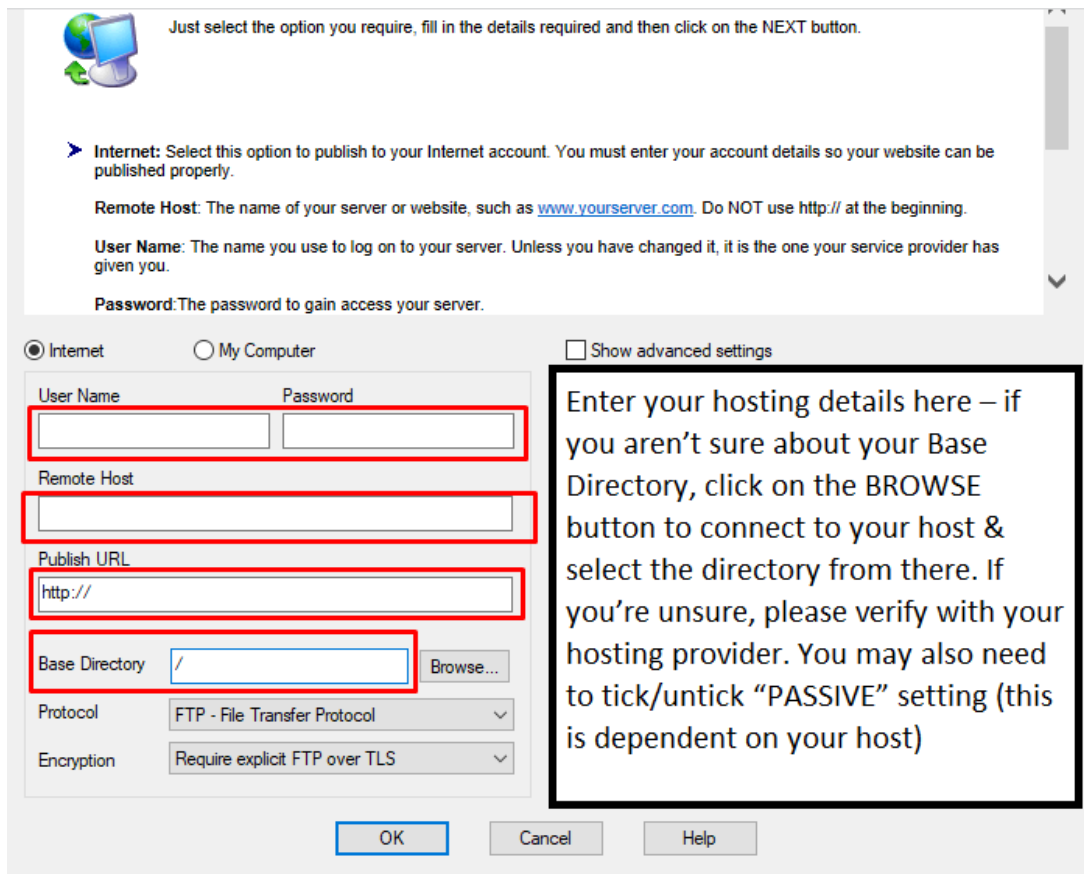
Just select the option you require, fill in the details required and then click on the NEXT button.

**Internet:** Select this option to publish to your Internet account. You must enter your account details so your website can be published properly.

**Remote Host**: The name of your server or website, such as www.yourserver.com. Do NOT use http:// at the beginning.

**User Name**: The name you use to log on to your server. Unless you have changed it, it is the one your service provider has given you.

**Password**:The password to gain access your server.

Internet

My Computer

Show advanced settings

User Name

Password

Remote Host

Publish URL

http://

Base Directory

/

Browse...

Protocol

FTP - File Transfer Protocol

Encryption

Require explicit FTP over TLS

Enter your hosting details here – if you aren't sure about your Base Directory, click on the BROWSE button to connect to your host & select the directory from there. If you're unsure, please verify with your hosting provider. You may also need to tick/untick "PASSIVE" setting (this is dependent on your host)

OK

Cancel

Help